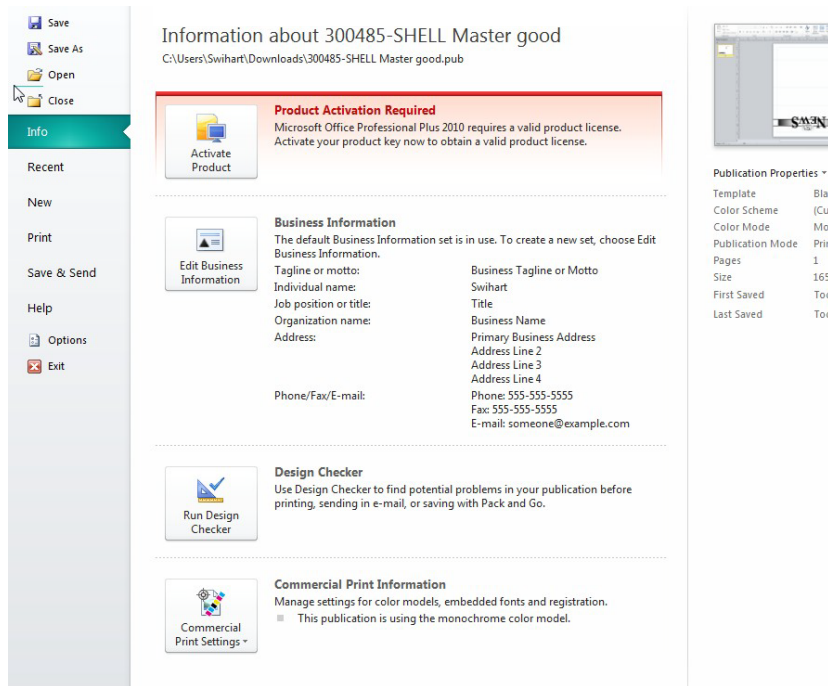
Save
Save As
Open
Close
Info
Recent
New
Print
Save & Send
Help
Options
Exit

Information about 300485-SHELL Master good
C:\Users\Swihart\Downloads\300485-SHELL Master good.pub

Activate Product

Product Activation Required
Microsoft Office Professional Plus 2010 requires a valid product license. Activate your product key now to obtain a valid product license.

Edit Business Information

Business Information
The default Business Information set is in use. To create a new set, choose Edit Business Information.

| | |
|---|---|
| Tagline or motto: | Business Tagline or Motto |
| Individual name: | Swihart |
| Job position or title: | Title |
| Organization name: | Business Name |
| Address: | Primary Business Address<br>Address Line 2<br>Address Line 3<br>Address Line 4 |
| Phone/Fax/E-mail: | Phone: 555-555-5555<br>Fax: 555-555-5555<br>E-mail: someone@example.com |

Run Design Checker

Design Checker
Use Design Checker to find potential problems in your publication before printing, sending in e-mail, or saving with Pack and Go.

Commercial Print Settings

Commercial Print Information
Manage settings for color models, embedded fonts and registration.
This publication is using the monochrome color model.

SWN

Publication Properties
| | |
|---|---|
| Template | Bla |
| Color Scheme | (Cu |
| Color Mode | Mo |
| Publication Mode | Pri |
| Pages | 1 |
| Size | 16 |
| First Saved | To |
| Last Saved | To |